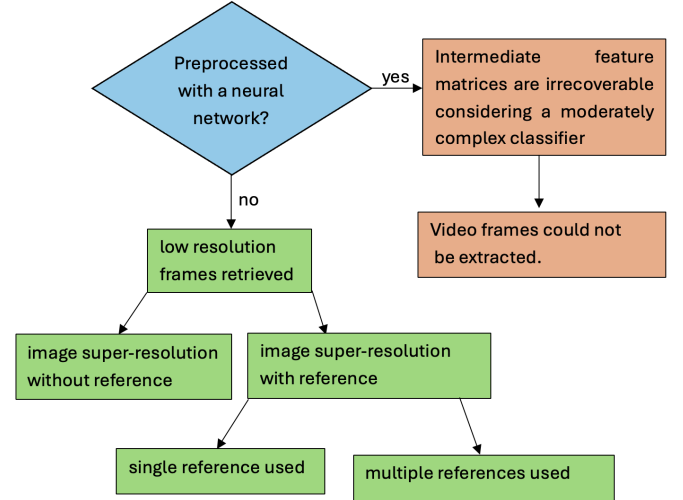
Preprocessed with a neural network?

yes

Intermediate feature matrices are irrecoverable considering a moderately complex classifier

Video frames could not be extracted.

no

low resolution frames retrieved

image super-resolution without reference

image super-resolution with reference

single reference used

multiple references used